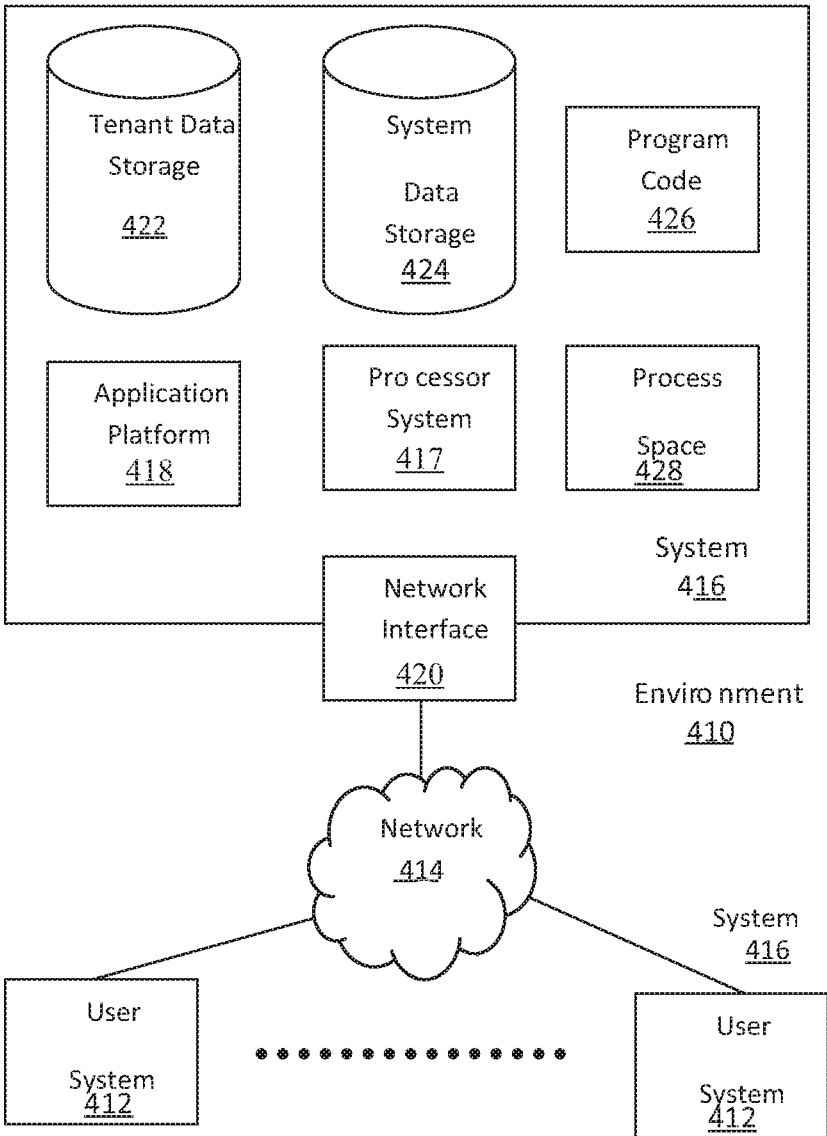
Tenant Data Storage
422

System
Data Storage
424

Program Code
426

Application Platform
418

Pro cessor System
417

Process
Space
428

System
416

Network Interface
420

Enviro nment
410

Network
414

System
416

User
System
412

User
System
412